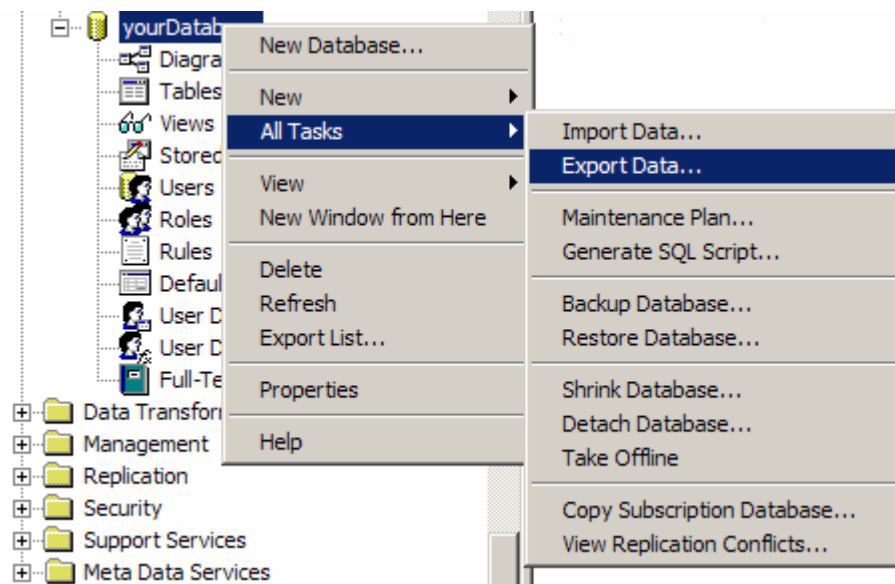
yourDatab
Diagra
Tables
Views
Storec
Users
Roles
Rules
Defaul
User D
User D
Full-Te
Data Transfor
Management
Replication
Security
Support Services
Meta Data Services

New Database...
New
All Tasks
View
New Window from Here
Delete
Refresh
Export List...
Properties
Help

Import Data...
Export Data...
Maintenance Plan...
Generate SQL Script...
Backup Database...
Restore Database...
Shrink Database...
Detach Database...
Take Offline
Copy Subscription Database...
View Replication Conflicts...